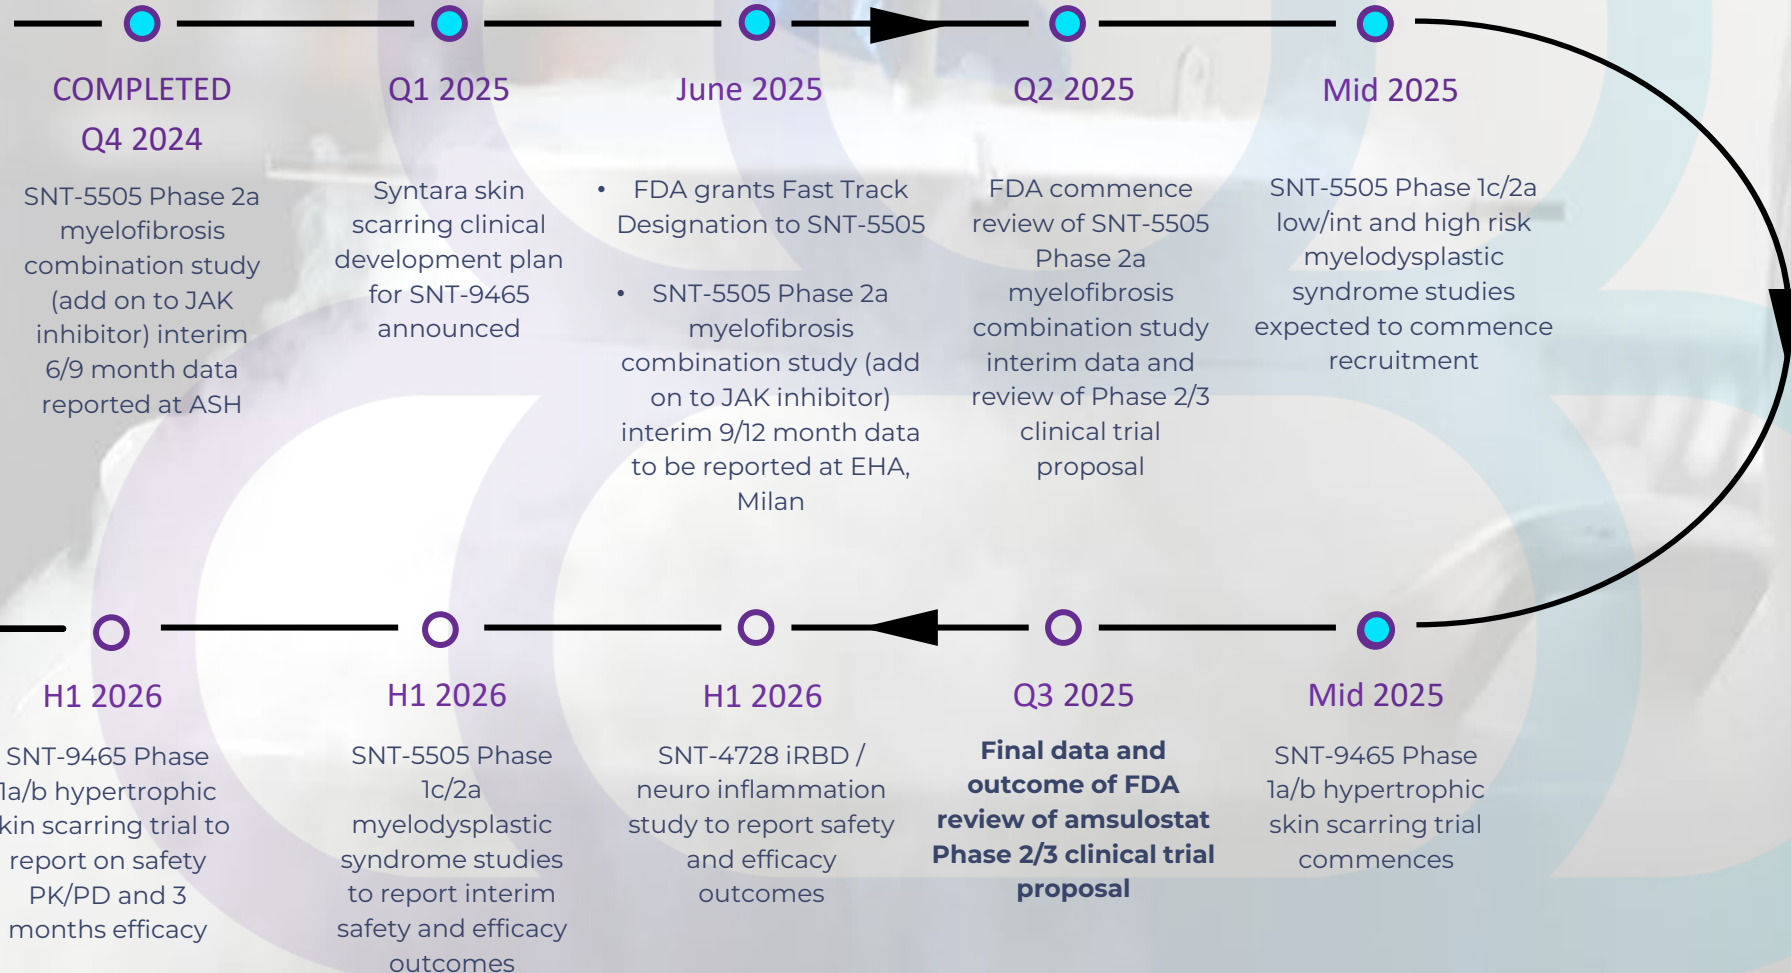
COMPLETED Q4 2024

SNT-5505 Phase 2a myelofibrosis combination study (add on to JAK inhibitor) interim 6/9 month data reported at ASH

Q1 2025

Syntara skin scarring clinical development plan for SNT-9465 announced

June 2025

• FDA grants Fast Track Designation to SNT-5505

• SNT-5505 Phase 2a myelofibrosis combination study (add on to JAK inhibitor) interim 9/12 month data to be reported at EHA, Milan

Q2 2025

FDA commence review of SNT-5505 Phase 2a myelofibrosis combination study interim data and review of Phase 2/3 clinical trial proposal

Mid 2025

SNT-5505 Phase 1c/2a low/int and high risk myelodysplastic syndrome studies expected to commence recruitment

H1 2026

SNT-9465 Phase 1a/b hypertrophic kin scarring trial to report on safety PK/PD and 3 months efficacy

H1 2026

SNT-5505 Phase 1c/2a myelodysplastic syndrome studies to report interim safety and efficacy outcomes

H1 2026

SNT-4728 iRBD / neuro inflammation study to report safety and efficacy outcomes

Q3 2025

**Final data and outcome of FDA review of amsulostat Phase 2/3 clinical trial proposal**

Mid 2025

SNT-9465 Phase 1a/b hypertrophic skin scarring trial commences